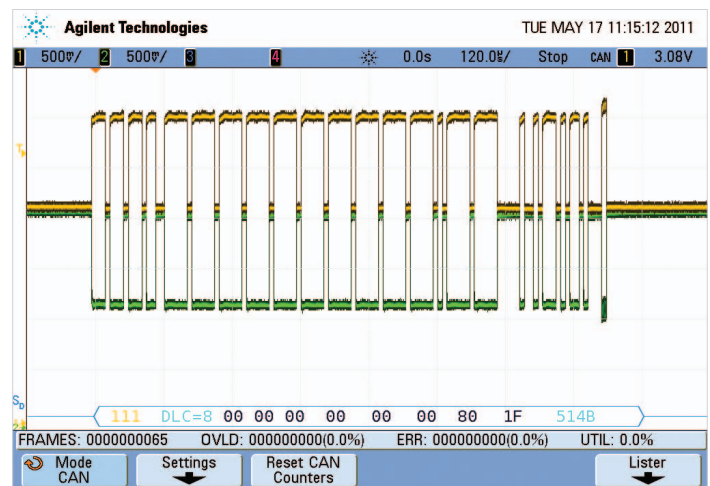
Agilent Technologies

TUE MAY 17 11:15:12 2011

1 500mV/ 2 500mV/ 3 4 0.0s 120.0µs/ Stop CAN 1 3.08V

T

S

111 DLC=8 00 00 00 00 00 00 80 1F 514B

FRAMES: 0000000065 OVLD: 000000000(0.0%) ERR: 000000000(0.0%) UTIL: 0.0%

Mode CAN

Settings

Reset CAN Counters

Lister